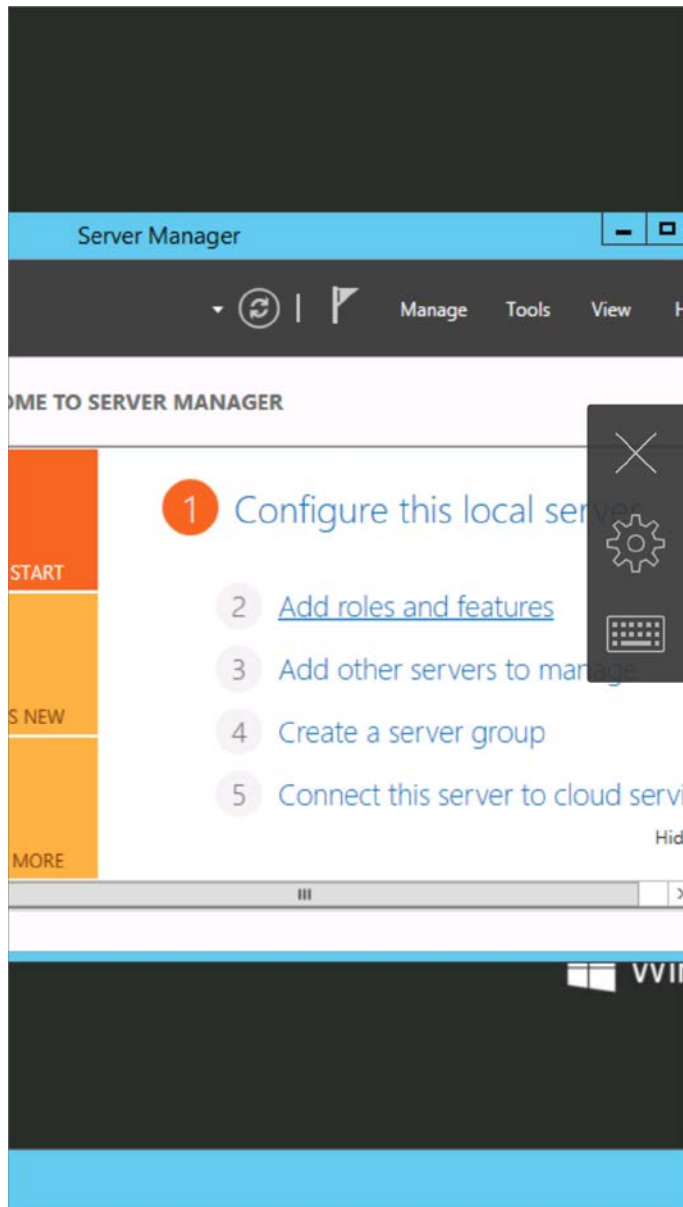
Server Manager

Manage Tools View H

OME TO SERVER MANAGER

START

S NEW

MORE

1 Configure this local ser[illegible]

2 Add roles and features

3 Add other servers to ma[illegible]

4 Create a server group

5 Connect this server to cloud servi

Hid

III

VVI